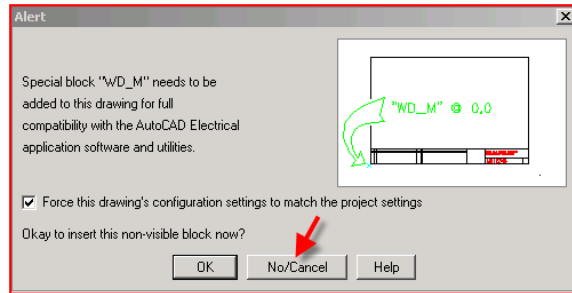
Alert

Special block "WD_M" needs to be added to this drawing for full compatibility with the AutoCAD Electrical application software and utilities.

"WD_M" @ 0,0

Force this drawing's configuration settings to match the project settings

Okay to insert this non-visible block now?

OK
No/Cancel
Help